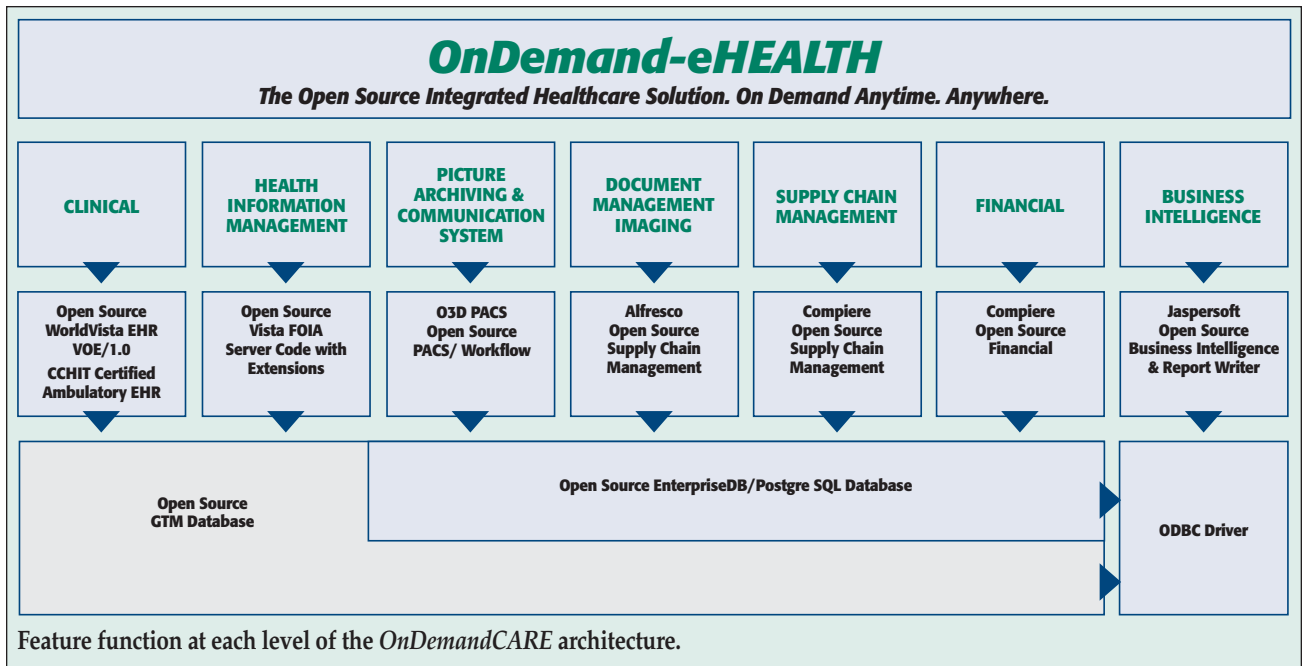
OnDemand-eHEALTH

The Open Source Integrated Healthcare Solution. On Demand Anytime. Anywhere.

CLINICAL

HEALTH INFORMATION MANAGEMENT

PICTURE ARCHIVING & COMMUNICATION SYSTEM

DOCUMENT MANAGEMENT IMAGING

SUPPLY CHAIN MANAGEMENT

FINANCIAL

BUSINESS INTELLIGENCE

Open Source WorldVista EHR VOE/1.0 CCHIT Certified Ambulatory EHR

Open Source Vista FOIA Server Code with Extensions

O3D PACS Open Source PACS/ Workflow

Alfresco Open Source Supply Chain Management

Compiere Open Source Supply Chain Management

Compiere Open Source Financial

Jaspersoft Open Source Business Intelligence & Report Writer

Open Source GTM Database

Open Source EnterpriseDB/Postgre SQL Database

ODBC Driver

Feature function at each level of the OnDemandCARE architecture.